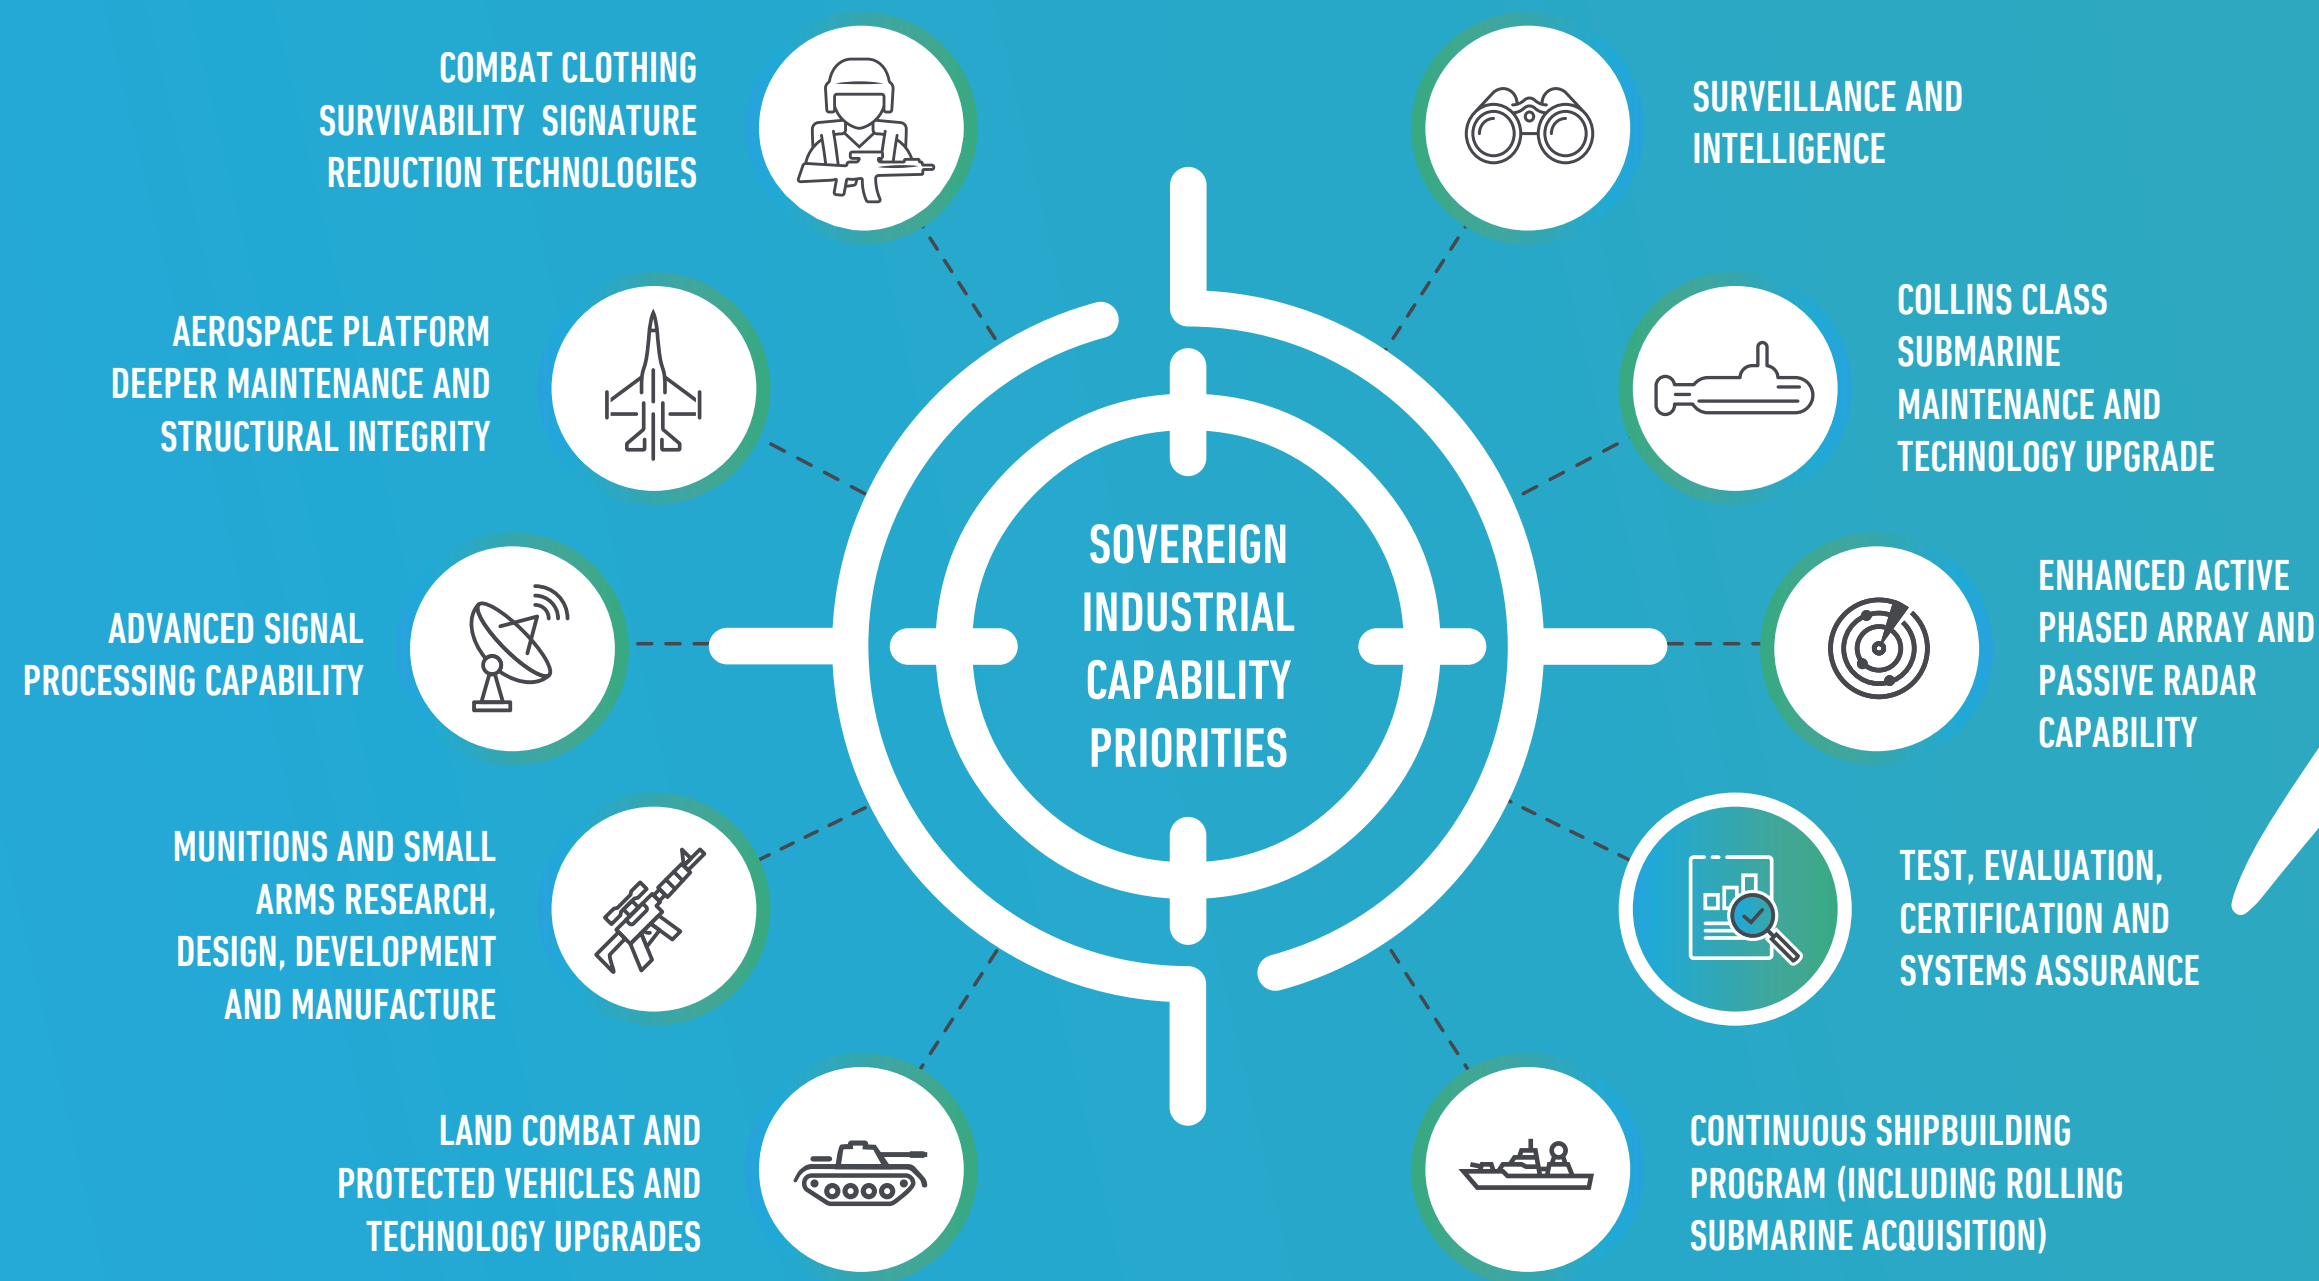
SOVEREIGN INDUSTRIAL CAPABILITY PRIORITIES

COMBAT CLOTHING SURVIVABILITY SIGNATURE REDUCTION TECHNOLOGIES

AEROSPACE PLATFORM DEEPER MAINTENANCE AND STRUCTURAL INTEGRITY

ADVANCED SIGNAL PROCESSING CAPABILITY

MUNITIONS AND SMALL ARMS RESEARCH, DESIGN, DEVELOPMENT AND MANUFACTURE

LAND COMBAT AND PROTECTED VEHICLES AND TECHNOLOGY UPGRADES

SURVEILLANCE AND INTELLIGENCE

COLLINS CLASS SUBMARINE MAINTENANCE AND TECHNOLOGY UPGRADE

ENHANCED ACTIVE PHASED ARRAY AND PASSIVE RADAR CAPABILITY

TEST, EVALUATION, CERTIFICATION AND SYSTEMS ASSURANCE

CONTINUOUS SHIPBUILDING PROGRAM (INCLUDING ROLLING SUBMARINE ACQUISITION)